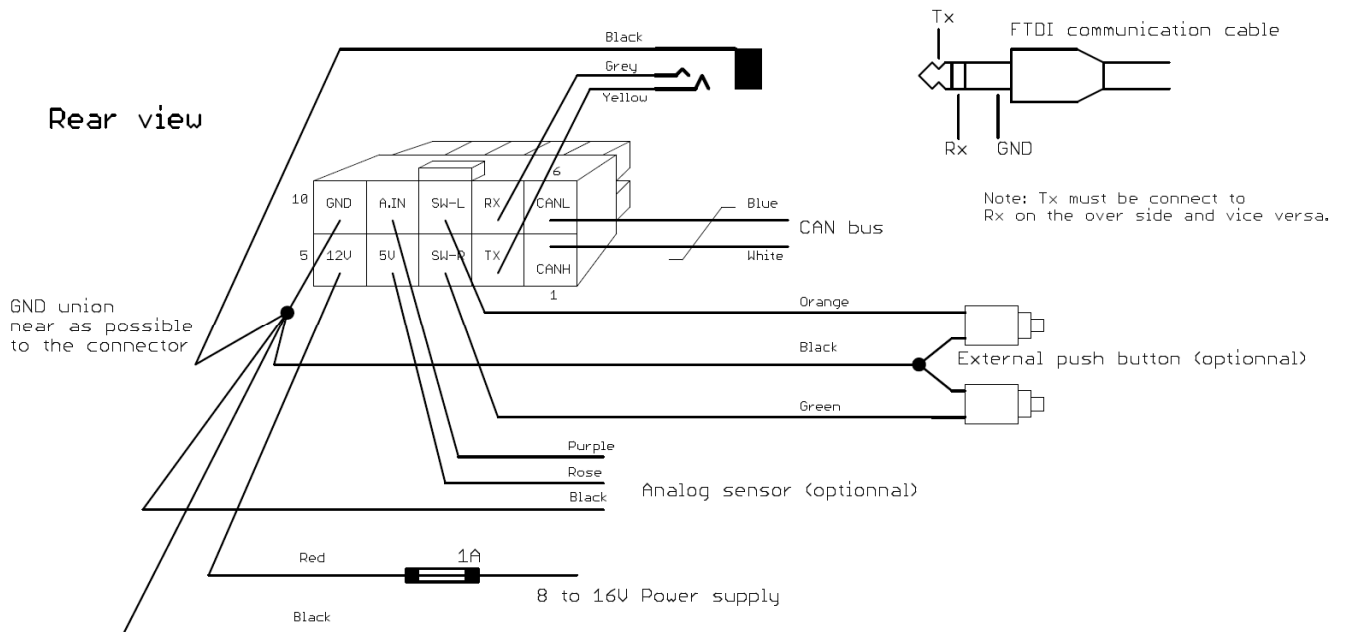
Black

Grey

Yellow

Tx

FTDI communication cable

Rx

GND

Rear view

Note: Tx must be connect to Rx on the over side and vice versa.

6

10

GND

A.IN

SW-L

RX

CANL

Blue

CAN bus

5

12V

5V

SW-R

TX

CANH

White

1

GND union near as possible to the connector

Orange

Black

External push button (optionnal)

Green

Purple

Rose

Analog sensor (optionnal)

Black

Red

1A

8 to 16V Power supply

Black